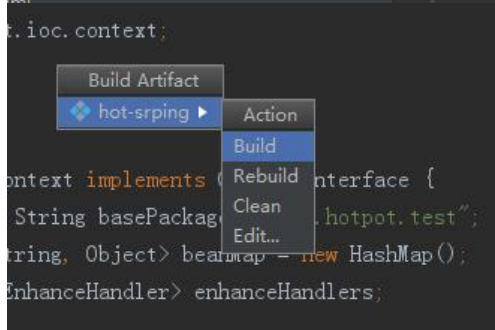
t.ioc.context;

Build Artifact
hot-srping ▸
Action
Build
Rebuild
Clean
Edit...

ontext implements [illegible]nterface {
String basePackag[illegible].hotpot.test";
tring, Object> bea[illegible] = new HashMap();
EnhanceHandler> enhanceHandlers;